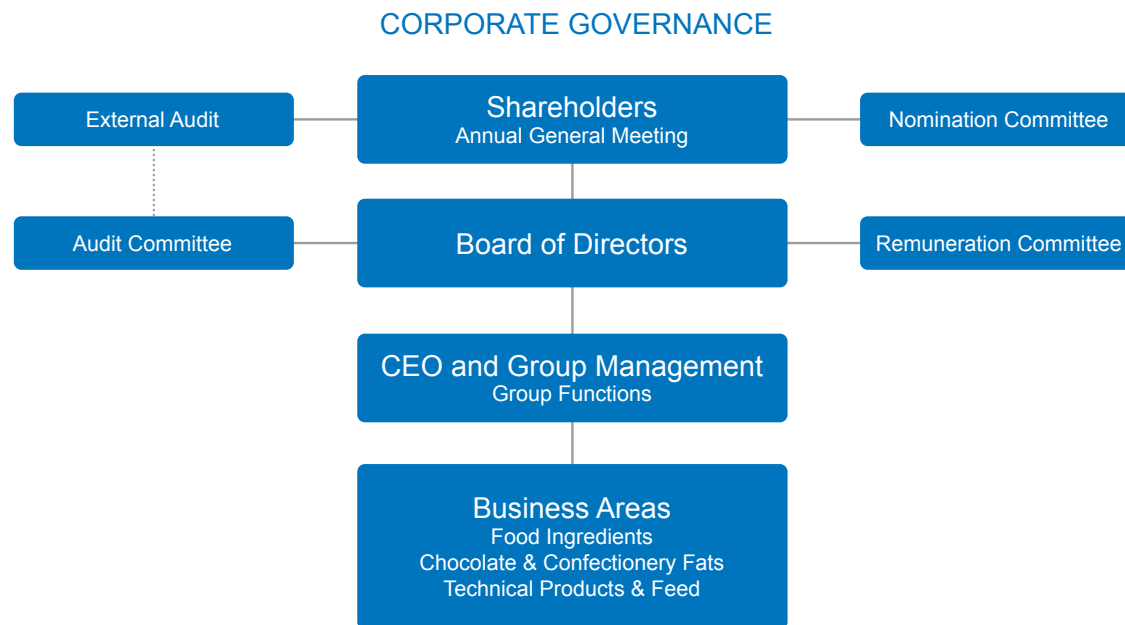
CORPORATE GOVERNANCE

External Audit

Shareholders
Annual General Meeting

Nomination Committee

Audit Committee

Board of Directors

Remuneration Committee

CEO and Group Management
Group Functions

Business Areas
Food Ingredients
Chocolate & Confectionery Fats
Technical Products & Feed